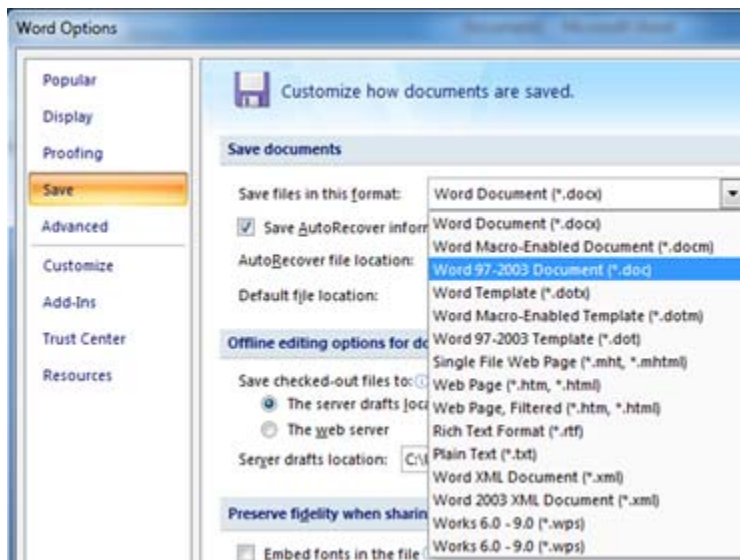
Word Options

Popular
Display
Proofing
Save
Advanced
Customize
Add-Ins
Trust Center
Resources

Customize how documents are saved.

Save documents

Save files in this format: Word Document (*.docx)

Save AutoRecover infor

AutoRecover file location:

Default file location:

Offline editing options for do

Save checked-out files to:

The server drafts loca

The web server

Server drafts location: C:\

Preserve fidelity when sharin

Embed fonts in the file

Word Document (*.docx)
Word Macro-Enabled Document (*.docm)
Word 97-2003 Document (*.doc)
Word Template (*.dotx)
Word Macro-Enabled Template (*.dotm)
Word 97-2003 Template (*.dot)
Single File Web Page (*.mht, *.mhtml)
Web Page (*.htm, *.html)
Web Page, Filtered (*.htm, *.html)
Rich Text Format (*.rtf)
Plain Text (*.txt)
Word XML Document (*.xml)
Word 2003 XML Document (*.xml)
Works 6.0 - 9.0 (*.wps)
Works 6.0 - 9.0 (*.wps)